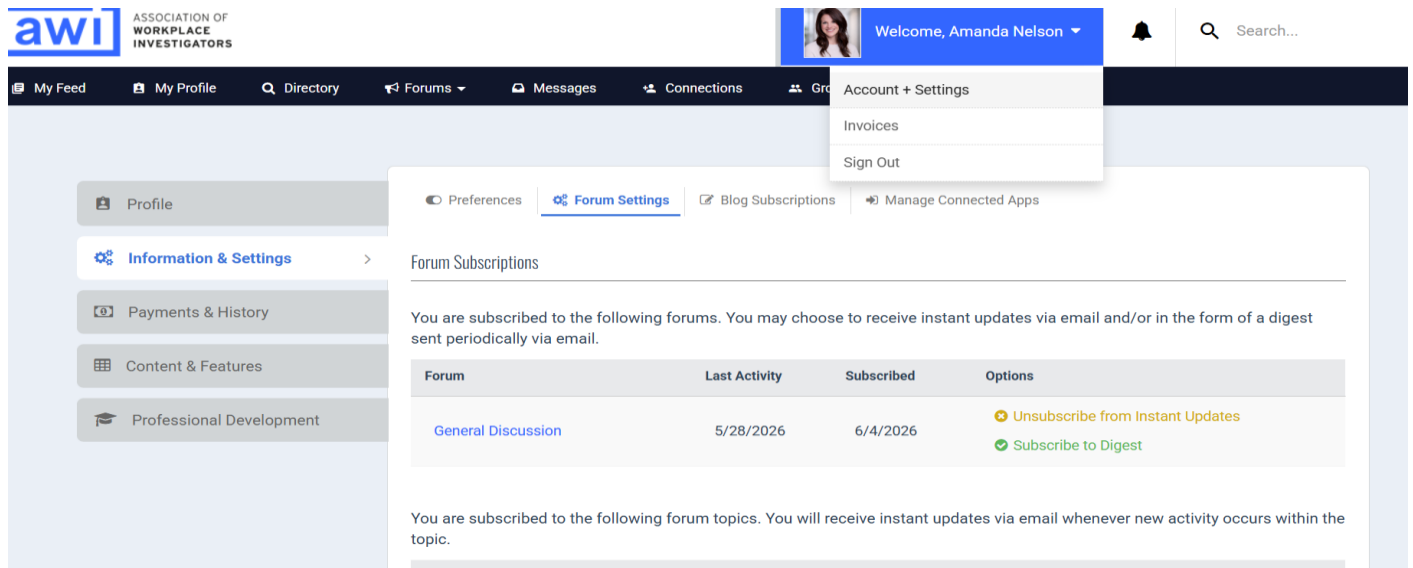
awi ASSOCIATION OF WORKPLACE INVESTIGATORS

Welcome, Amanda Nelson

Search...

My Feed My Profile Directory Forums Messages Connections Gro

Account + Settings
Invoices
Sign Out

Profile
Information & Settings
Payments & History
Content & Features
Professional Development

Preferences Forum Settings Blog Subscriptions Manage Connected Apps

Forum Subscriptions

You are subscribed to the following forums. You may choose to receive instant updates via email and/or in the form of a digest sent periodically via email.

| Forum | Last Activity | Subscribed | Options |
|---|---|---|---|
| General Discussion | 5/28/2026 | 6/4/2026 | Unsubscribe from Instant Updates Subscribe to Digest |

You are subscribed to the following forum topics. You will receive instant updates via email whenever new activity occurs within the topic.